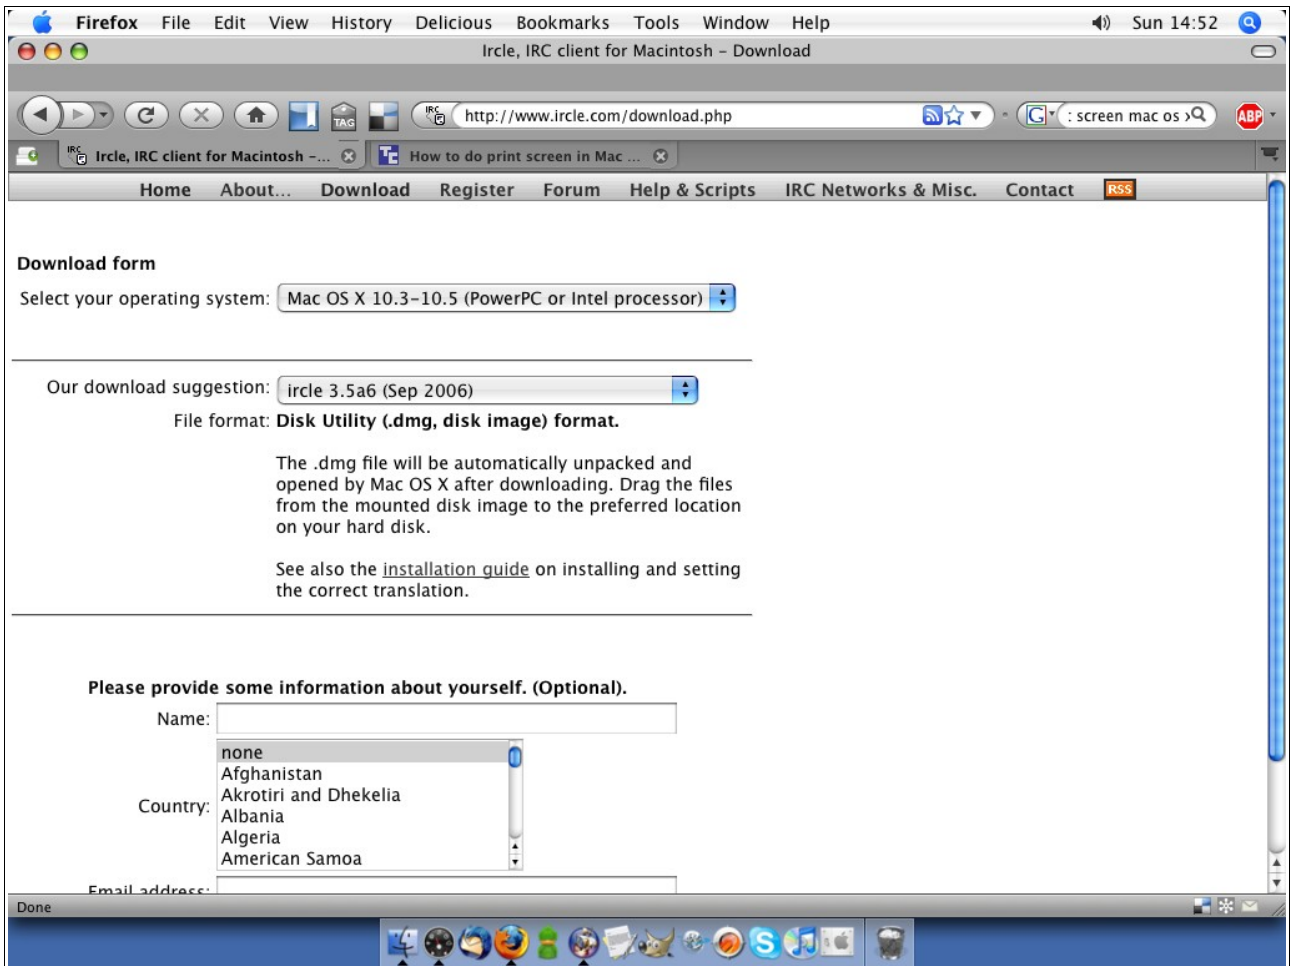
Firefox File Edit View History Delicious Bookmarks Tools Window Help Sun 14:52

Ircle, IRC client for Macintosh – Download

TAG http://www.ircle.com/download.php : screen mac os ABP

Ircle, IRC client for Macintosh –... How to do print screen in Mac ...

Home About... Download Register Forum Help & Scripts IRC Networks & Misc. Contact RSS

Download form

Select your operating system: Mac OS X 10.3–10.5 (PowerPC or Intel processor)

Our download suggestion: ircle 3.5a6 (Sep 2006)

File format: Disk Utility (.dmg, disk image) format.

The .dmg file will be automatically unpacked and opened by Mac OS X after downloading. Drag the files from the mounted disk image to the preferred location on your hard disk.

See also the installation guide on installing and setting the correct translation.

Please provide some information about yourself. (Optional).

Name:

Country: none Afghanistan Akrotiri and Dhekelia Albania Algeria American Samoa

Email address:

Done